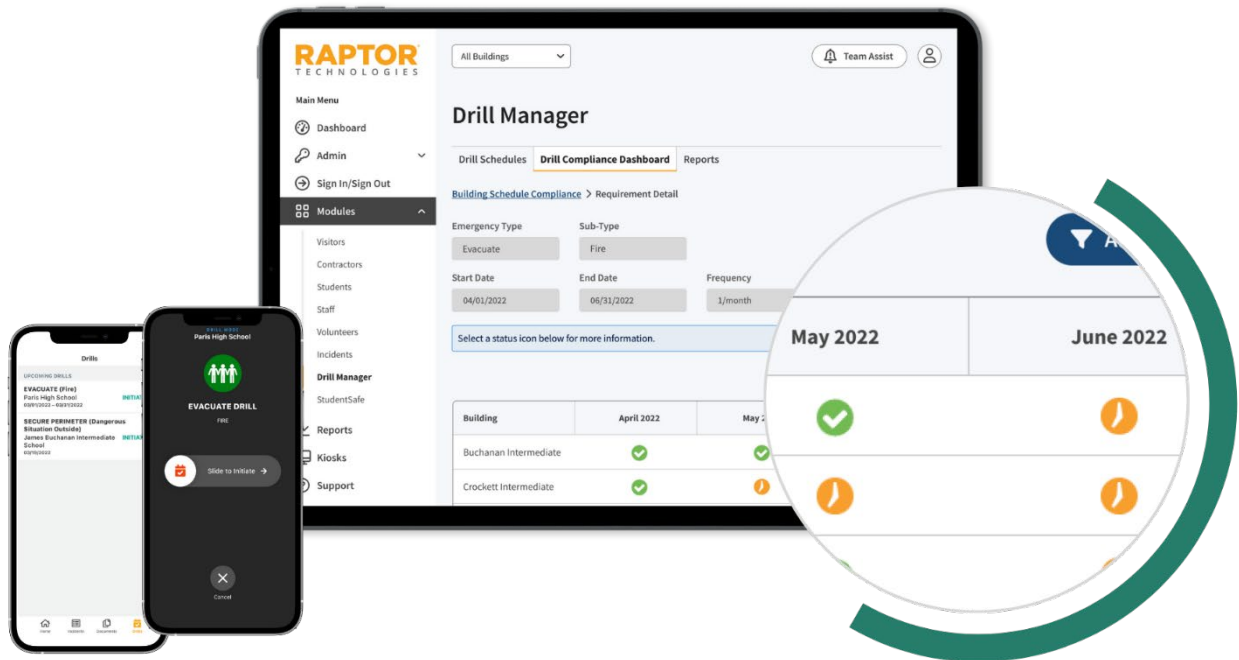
RAPTOR
TECHNOLOGIES

All Buildings

Team Assist

Main Menu

Dashboard

Admin

Sign In/Sign Out

Modules

Visitors

Contractors

Students

Staff

Volunteers

Incidents

Drill Manager

StudentSafe

Reports

Kiosks

Support

Drill Manager

Drill Schedules | Drill Compliance Dashboard | Reports

Building Schedule Compliance > Requirement Detail

Emergency Type
Evacuate

Sub-Type
Fire

Start Date
04/01/2022

End Date
06/31/2022

Frequency
1/month

Select a status icon below for more information.

| Building | April 2022 | May 2 |
|---|---|---|
| Buchanan Intermediate | | |
| Crockett Intermediate | | |

A

May 2022

June 2022

Drills

UPCOMING DRILLS

EVACUATE (Fire)
Paris High School
03/01/2022 – 03/31/2022
INITIA

SECURE PERIMETER (Dangerous Situation Outside)
James Buchanan Intermediate School
03/15/2022

Home Incidents Documents Drills

DRILL MODE
Paris High School

EVACUATE DRILL
FIRE

Slide to Initiate

Cancel